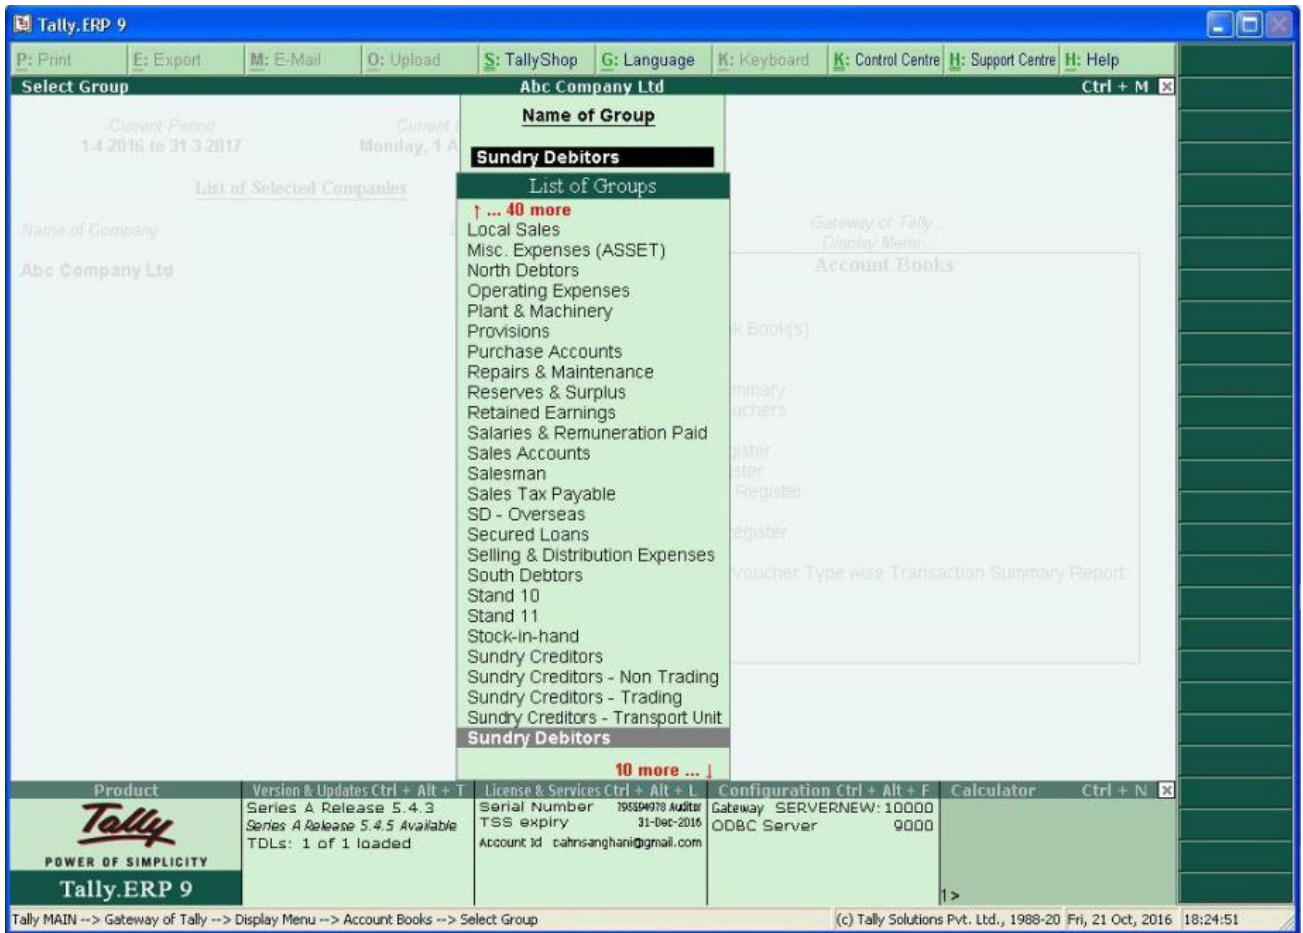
Tally.ERP 9

P: Print | E: Export | M: E-Mail | O: Upload | S: TallyShop | G: Language | K: Keyboard | K: Control Centre | H: Support Centre | H: Help

Select Group | Abc Company Ltd | Ctrl + M

Current Period
1-4-2016 to 31-3-2017

Current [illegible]
Monday, 1 A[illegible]

List of Selected Companies

Name of Company

Abc Company Ltd

Gateway of Tally
Display Menu

Account Books

Name of Group

Sundry Debitors

List of Groups

↑ ... 40 more
Local Sales
Misc. Expenses (ASSET)
North Debtors
Operating Expenses
Plant & Machinery
Provisions
Purchase Accounts
Repairs & Maintenance
Reserves & Surplus
Retained Earnings
Salaries & Remuneration Paid
Sales Accounts
Salesman
Sales Tax Payable
SD - Overseas
Secured Loans
Selling & Distribution Expenses
South Debtors
Stand 10
Stand 11
Stock-in-hand
Sundry Creditors
Sundry Creditors - Non Trading
Sundry Creditors - Trading
Sundry Creditors - Transport Unit
Sundry Debitors
10 more ... ↓

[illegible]k Book(s)
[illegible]mmary
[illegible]uchers
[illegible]gister
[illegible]ster
Register
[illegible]egister
Voucher Type wise Transaction Summary Report

Product
Tally
POWER OF SIMPLICITY
Tally.ERP 9

Version & Updates Ctrl + Alt + T
Series A Release 5.4.3
Series A Release 5.4.5 Available
TDLs: 1 of 1 loaded

License & Services Ctrl + Alt + L
Serial Number 795504978 Auditor
TSS expiry 31-Dec-2016
Account Id tahnsanghani@gmail.com

Configuration Ctrl + Alt + F
Gateway SERVERNEW: 10000
ODBC Server 9000

Calculator Ctrl + N
1>

Tally MAIN --> Gateway of Tally --> Display Menu --> Account Books --> Select Group
(c) Tally Solutions Pvt. Ltd., 1988-20 Fri, 21 Oct, 2016 18:24:51